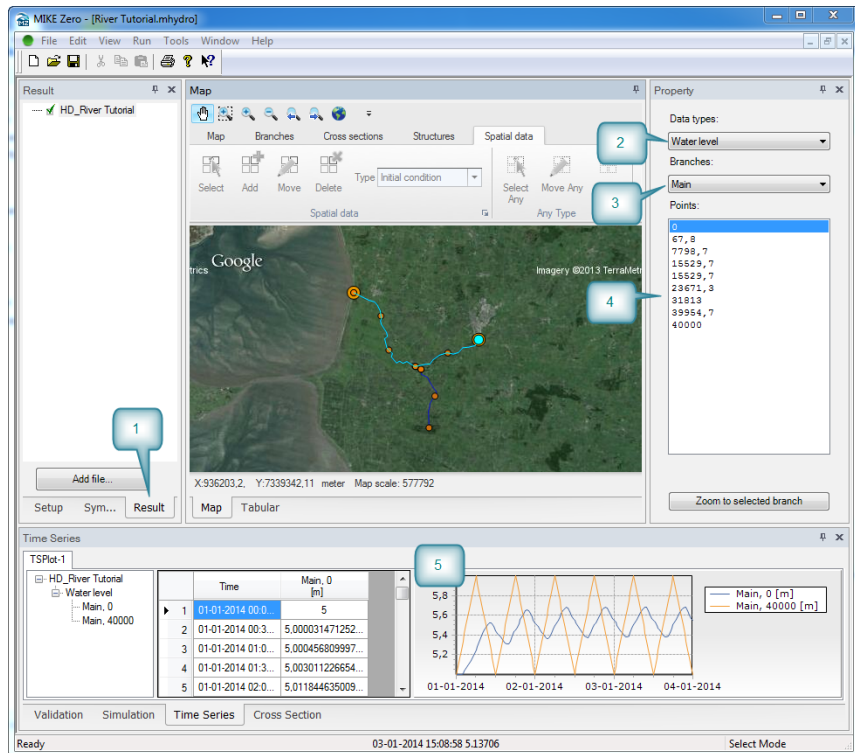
MIKE Zero - [River Tutorial.mhydro]

File Edit View Run Tools Window Help

Result

HD_River Tutorial

Add file...

Setup Sym... Result

1

Map

Map Branches Cross sections Structures Spatial data

Select Add Move Delete Type Initial condition

Spatial data

Select Any Move Any

Any Type

Google

trics

Imagery ©2013 TerraMetr

X:936203,2, Y:7339342,11 meter Map scale: 577792

Map Tabular

Property

Data types:

Water level

Branches:

Main

Points:

0
67,8
7798,7
15529,7
15529,7
23671,3
31813
39954,7
40000

2

3

4

Zoom to selected branch

Time Series

TSPlot-1

HD_River Tutorial
Water level
Main, 0
Main, 40000

| | | Time | Main, 0 [m] |
|---|---|---|---|
| ▶ | 1 | 01-01-2014 00:0... | 5 |
| | 2 | 01-01-2014 00:3... | 5,000031471252... |
| | 3 | 01-01-2014 01:0... | 5,000456809997... |
| | 4 | 01-01-2014 01:3... | 5,003011226654... |
| | 5 | 01-01-2014 02:0... | 5,011844635009... |

5

5,8
5,6
5,4
5,2

01-01-2014 02-01-2014 03-01-2014 04-01-2014

Main, 0 [m]
Main, 40000 [m]

Validation Simulation Time Series Cross Section

Ready 03-01-2014 15:08:58 5.13706 Select Mode